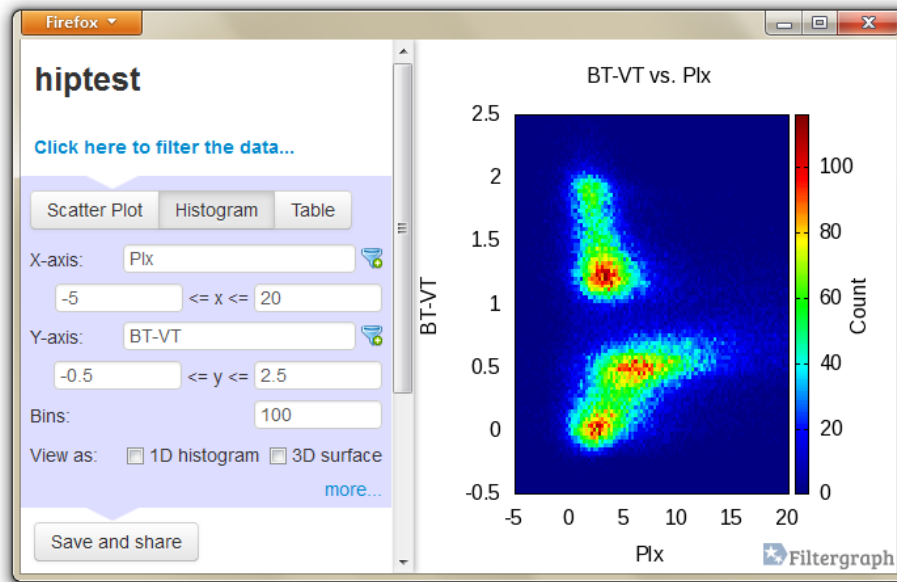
Firefox

hiptest

Click here to filter the data...

Scatter Plot | Histogram | Table

X-axis: Plx

-5 <= x <= 20

Y-axis: BT-VT

-0.5 <= y <= 2.5

Bins: 100

View as: 1D histogram 3D surface

more...

Save and share

BT-VT vs. Plx

BT-VT

2.5
2
1.5
1
0.5
0
-0.5

-5 0 5 10 15 20

Plx

Count

100
80
60
40
20
0

Filtergraph